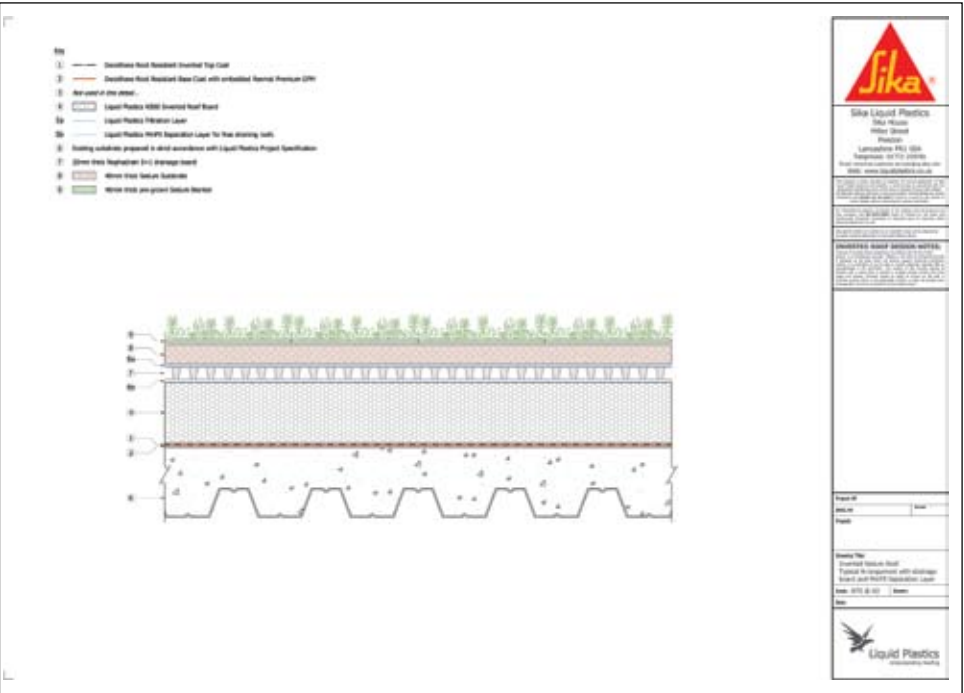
Key

1 Decothane Root Resistant Inverted Top Coat

2 Decothane Root Resistant Base Coat with embedded Reemat Premium EPM

3 Not used in this detail

4 Liquid Plastics XB80 Inverted Roof Board

5a Liquid Plastics Filtration Layer

5b Liquid Plastics PH/PS Separation Layer for free draining roofs

6 Existing substrate prepared in strict accordance with Liquid Plastics Project Specification

7 20mm thick Nophadrain 5+1 drainage board

8 40mm thick Sedum Substrate

9 40mm thick pre-grown Sedum Blanket

9
8
5a
7
5b
4
1
2
6

Sika

Sika Liquid Plastics
Sika House
Miller Street
Preston
Lancashire PR1 1EA
Telephone: 01772 259781
Email: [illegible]
Web: www.liquidplastics.co.uk

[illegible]

INVERTED ROOF DESIGN NOTES:

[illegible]

Project ID

Project

Drawing Title
Inverted Sedum Roof
Typical Arrangement with drainage board and PH/PS Separation Layer

Scale: NTS @ A3   Drawn:

Date:

Liquid Plastics
waterproofing roofing